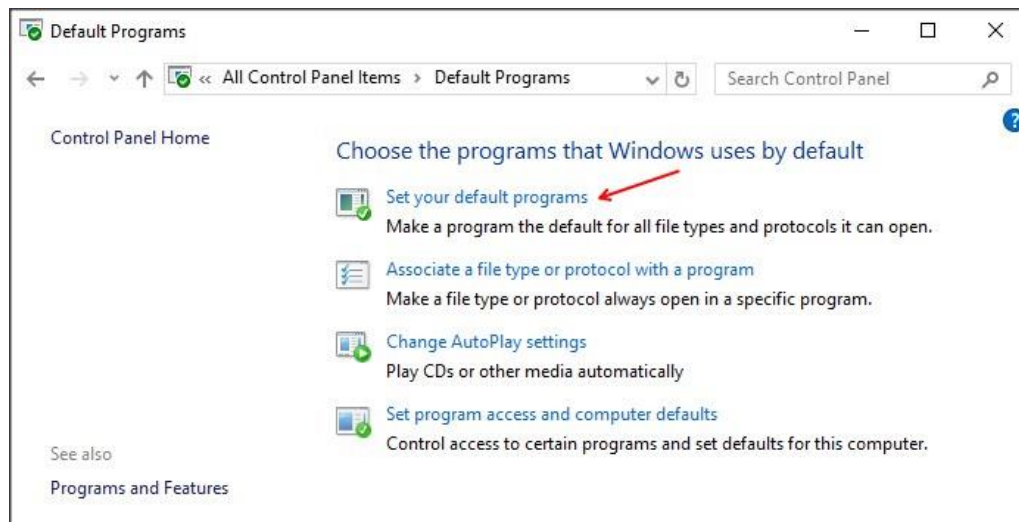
Default Programs

« All Control Panel Items › Default Programs

Search Control Panel

Control Panel Home

Choose the programs that Windows uses by default

Set your default programs
Make a program the default for all file types and protocols it can open.

Associate a file type or protocol with a program
Make a file type or protocol always open in a specific program.

Change AutoPlay settings
Play CDs or other media automatically

Set program access and computer defaults
Control access to certain programs and set defaults for this computer.

See also

Programs and Features